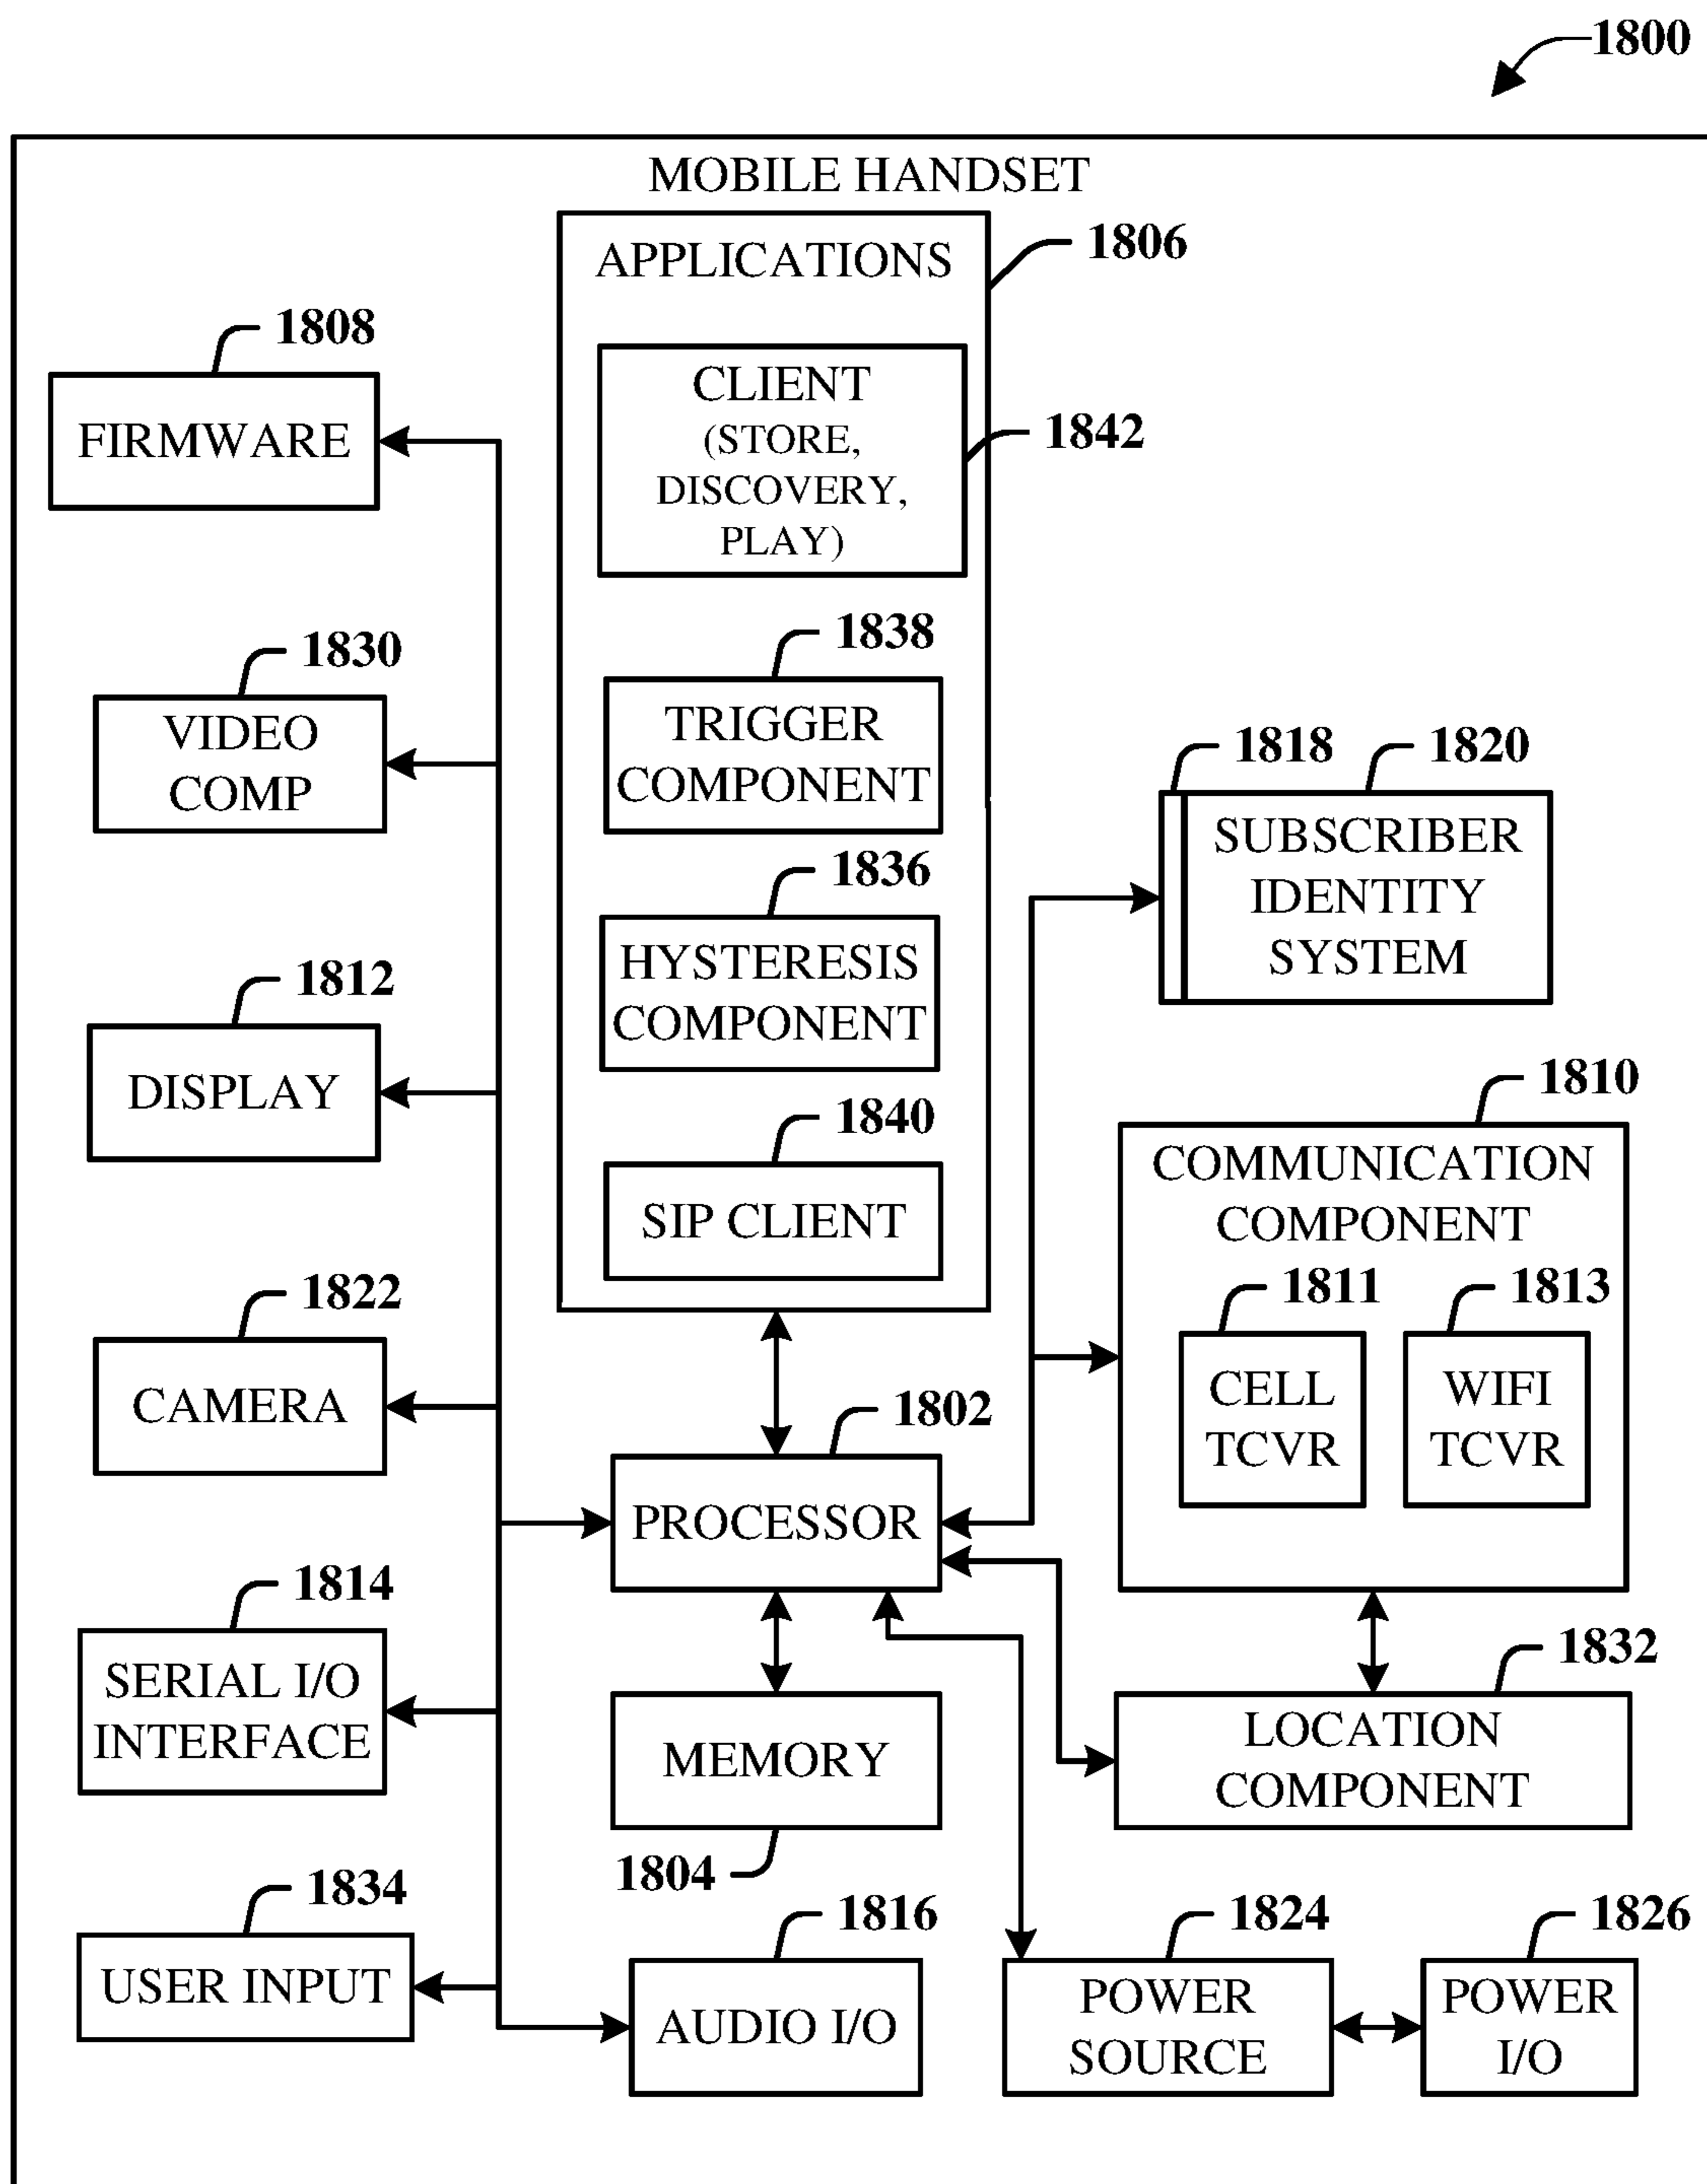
1800

MOBILE HANDSET

APPLICATIONS

1806

1808

FIRMWARE

CLIENT (STORE, DISCOVERY, PLAY)

1842

1830

VIDEO COMP

1838

TRIGGER COMPONENT

1818

1820

SUBSCRIBER IDENTITY SYSTEM

1836

HYSTERESIS COMPONENT

1812

DISPLAY

1840

SIP CLIENT

1810

COMMUNICATION COMPONENT

1811

1813

CELL TCVR

WIFI TCVR

1822

CAMERA

1802

PROCESSOR

1814

SERIAL I/O INTERFACE

MEMORY

1832

LOCATION COMPONENT

1804

1834

USER INPUT

1816

AUDIO I/O

1824

POWER SOURCE

1826

POWER I/O